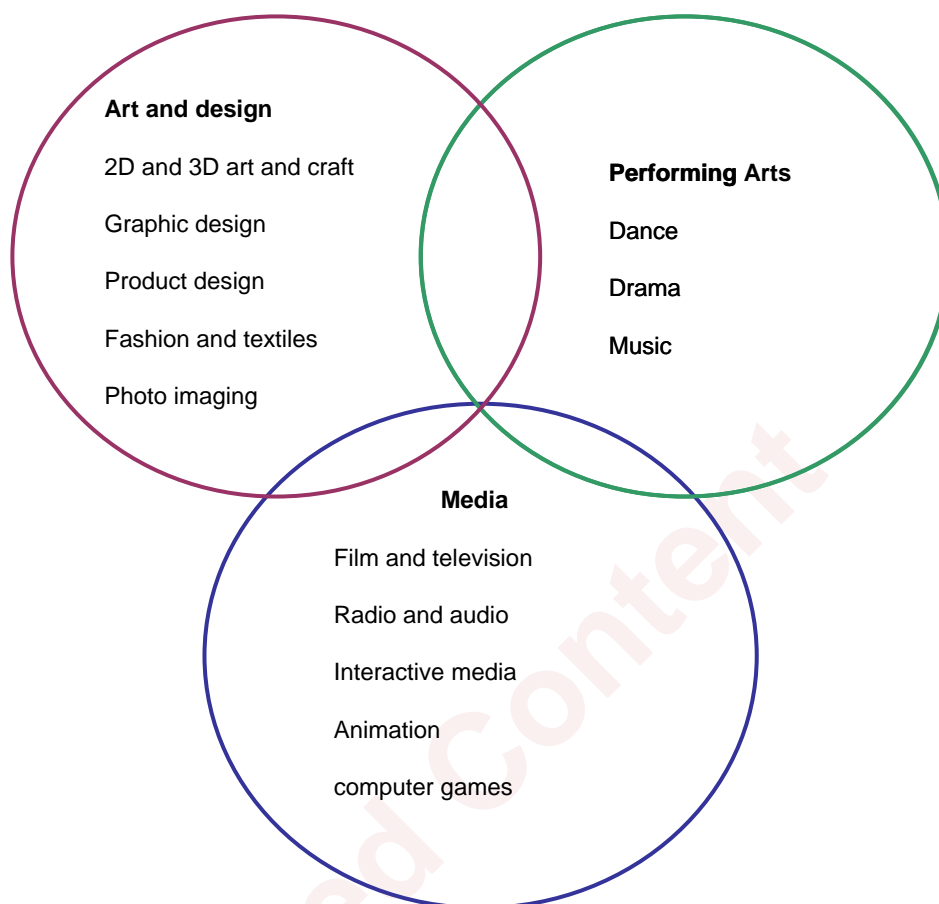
Art and design

2D and 3D art and craft

Graphic design

Product design

Fashion and textiles

Photo imaging

Performing Arts

Dance

Drama

Music

Media

Film and television

Radio and audio

Interactive media

Animation

computer games

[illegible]ed Content